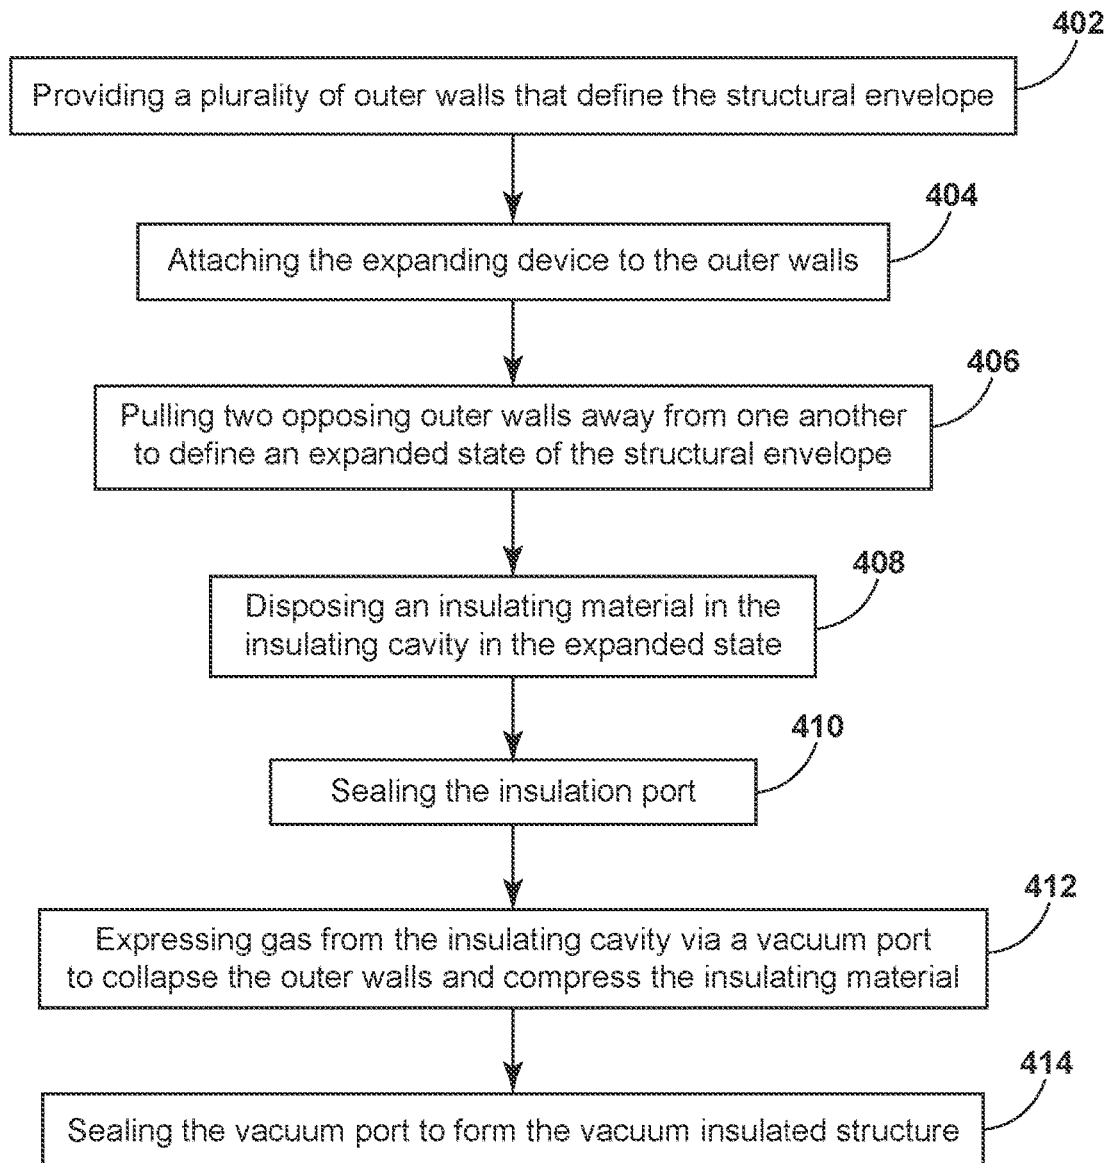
402
Providing a plurality of outer walls that define the structural envelope

404
Attaching the expanding device to the outer walls

406
Pulling two opposing outer walls away from one another to define an expanded state of the structural envelope

408
Disposing an insulating material in the insulating cavity in the expanded state

410
Sealing the insulation port

412
Expressing gas from the insulating cavity via a vacuum port to collapse the outer walls and compress the insulating material

414
Sealing the vacuum port to form the vacuum insulated structure